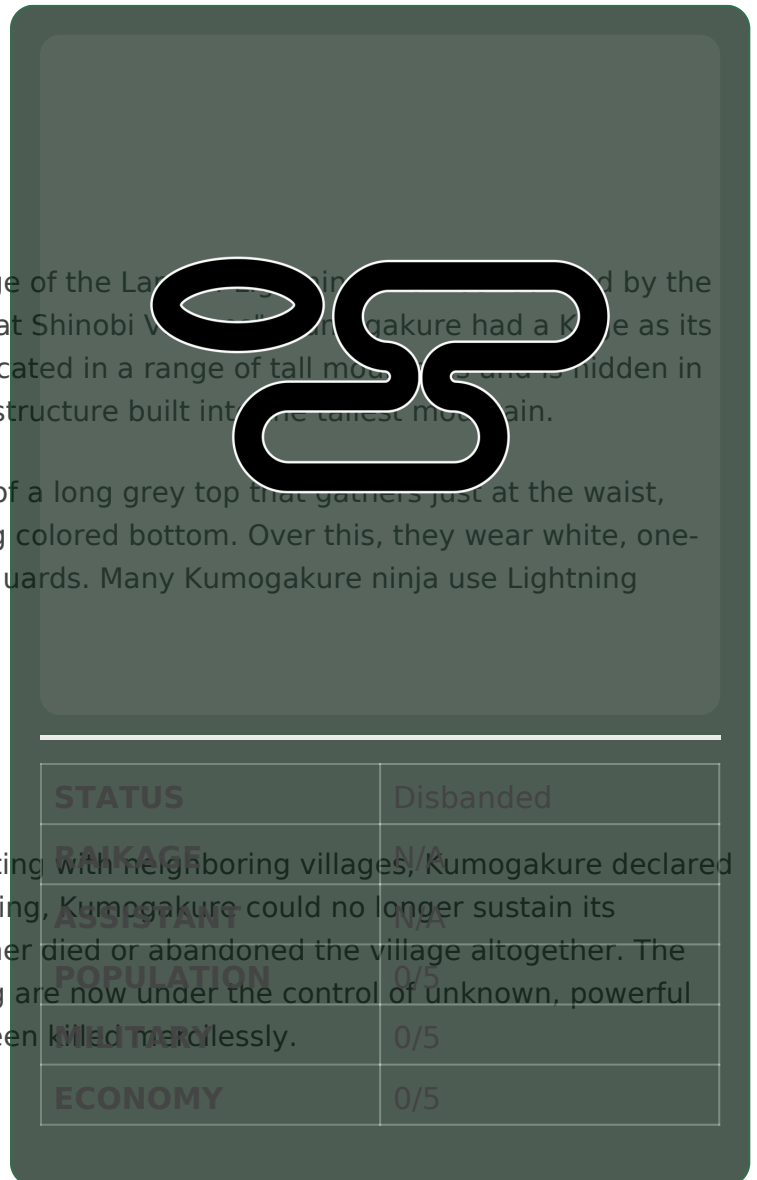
e of the La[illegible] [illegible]d by the
at Shinobi V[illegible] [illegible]gakure had a K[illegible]e as its
cated in a range of tall mo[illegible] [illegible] hidden in
structure built int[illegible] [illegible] mo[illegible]ain.

of a long grey top that gathers just at the waist,
 colored bottom. Over this, they wear white, one-
uards. Many Kumogakure ninja use Lightning

| STATUS | Disbanded |
|---|---|
| RAIKAGE | N/A |
| ASSISTANT | N/A |
| POPULATION | 0/5 |
| MILITARY | 0/5 |
| ECONOMY | 0/5 |

ting with neighboring villages, Kumogakure declared
ing, Kumogakure could no longer sustain its
er died or abandoned the village altogether. The
 are now under the control of unknown, powerful
en killed mercilessly.